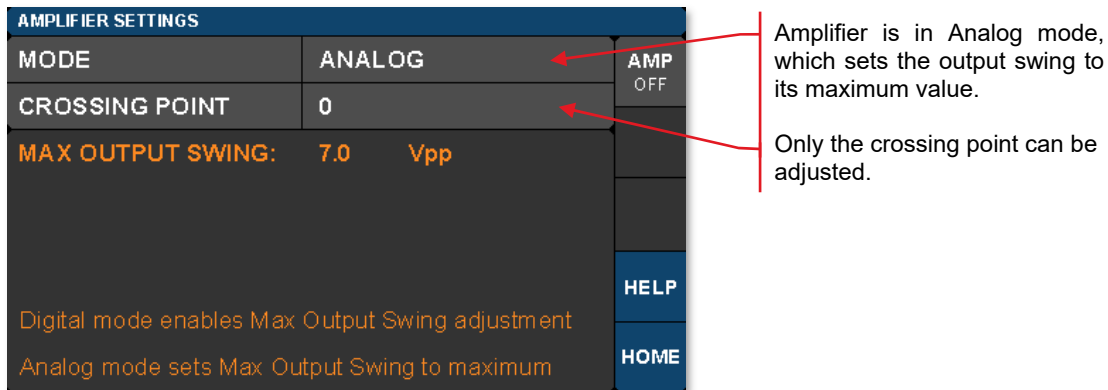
AMPLIFIER SETTINGS

| MODE | ANALOG |
|---|---|
| CROSSING POINT | 0 |

AMP
OFF

MAX OUTPUT SWING: 7.0 Vpp

HELP

Digital mode enables Max Output Swing adjustment

Analog mode sets Max Output Swing to maximum

HOME

Amplifier is in Analog mode, which sets the output swing to its maximum value.

Only the crossing point can be adjusted.